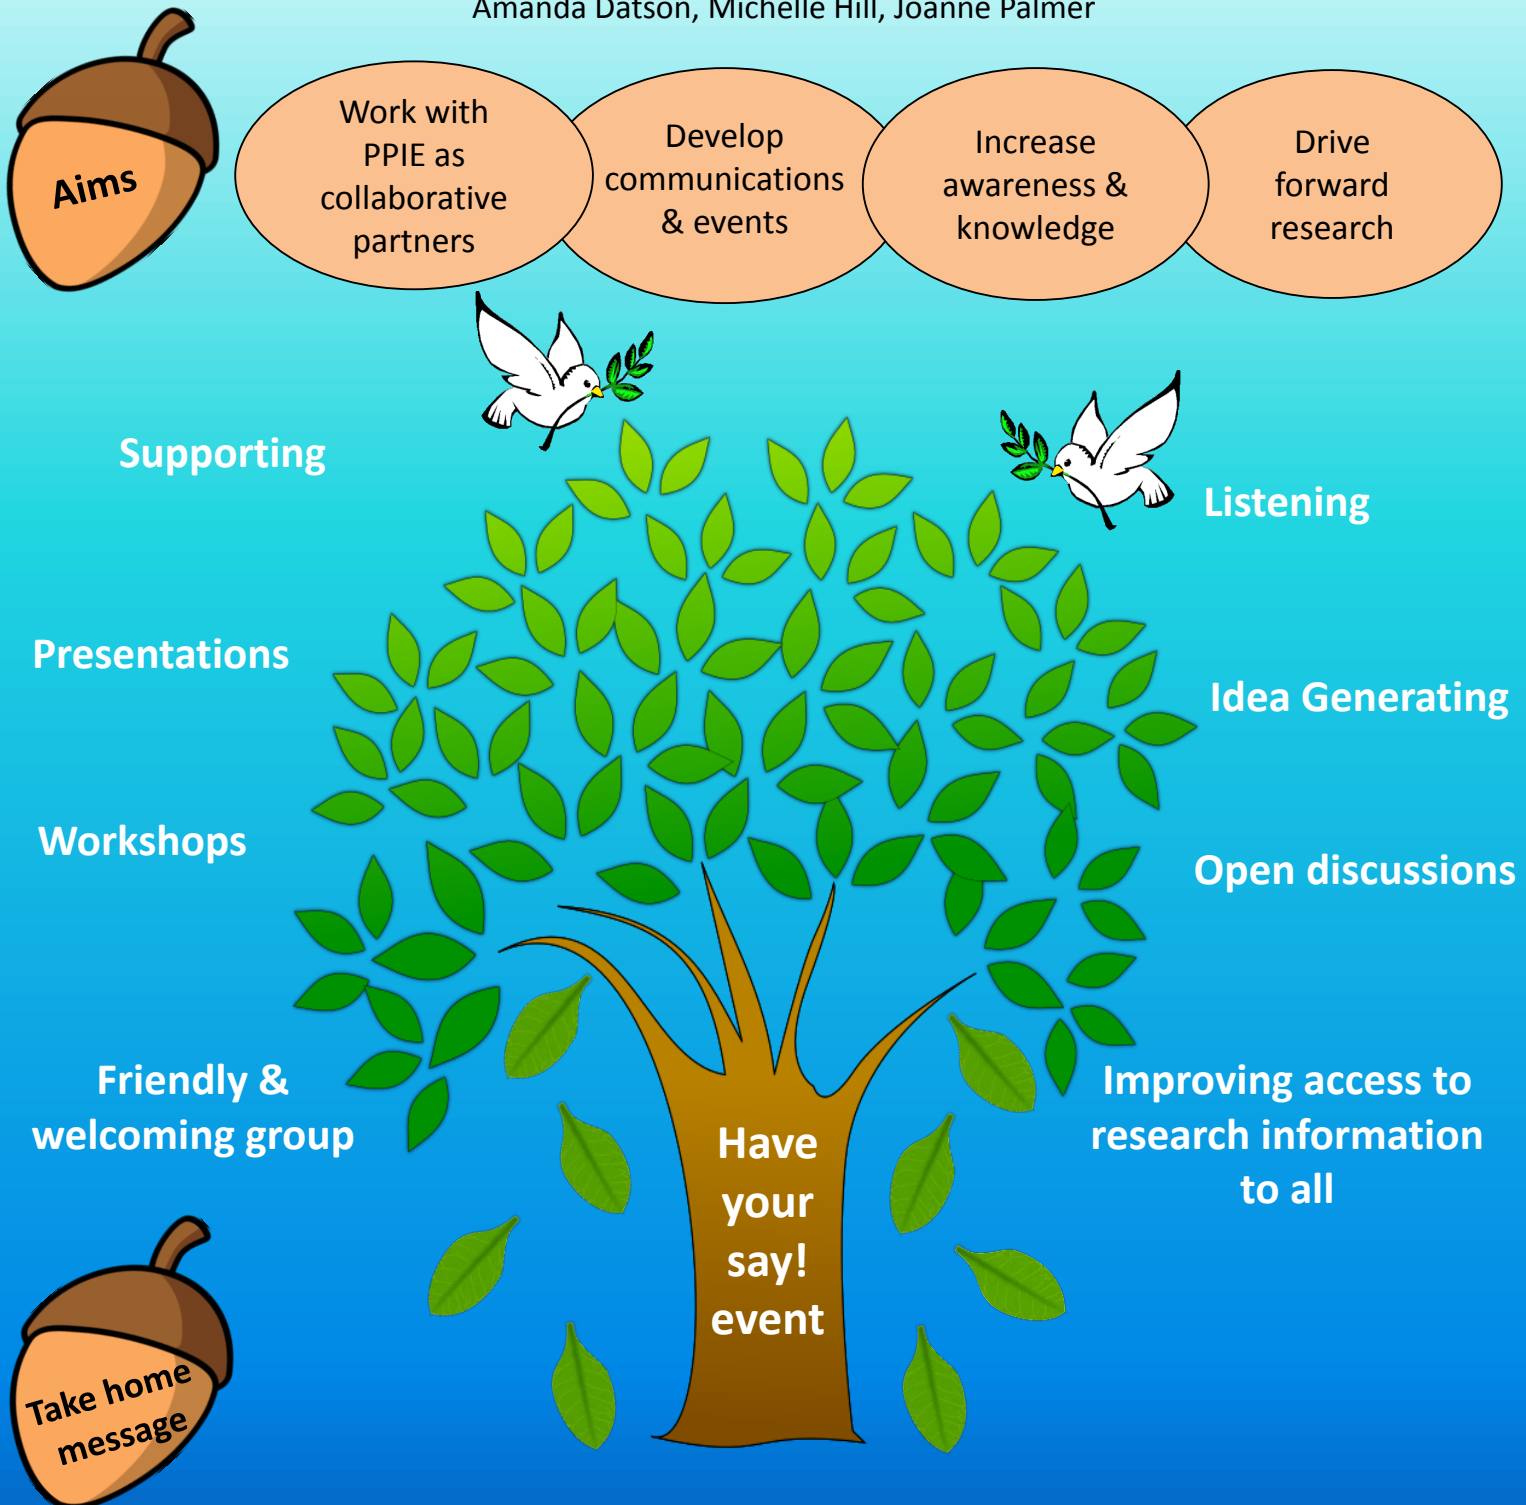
Amanda Datson, Michelle Hill, Joanne Palmer

Aims

Work with PPIE as collaborative partners

Develop communications & events

Increase awareness & knowledge

Drive forward research

Supporting

Listening

Presentations

Idea Generating

Workshops

Open discussions

Friendly & welcoming group

Improving access to research information to all

Have your say! event

Take home message